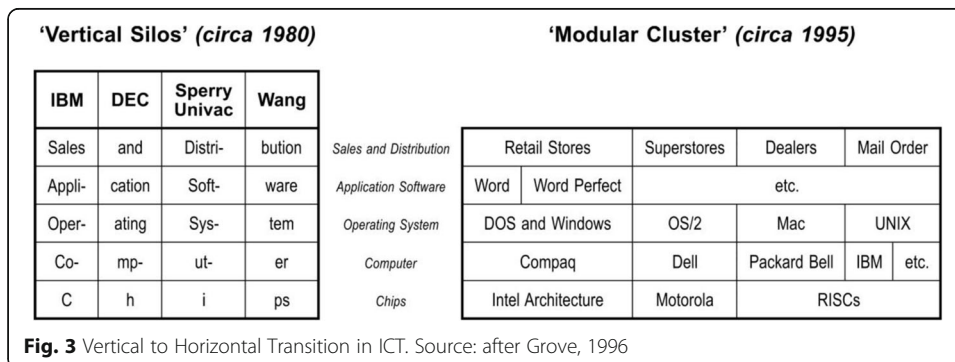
'Vertical Silos' *(circa 1980)*

| IBM | DEC | Sperry Univac | Wang |
|---|---|---|---|
| Sales | and | Distri- | bution |
| Appli- | cation | Soft- | ware |
| Oper- | ating | Sys- | tem |
| Co- | mp- | ut- | er |
| C | h | i | ps |

'Modular Cluster' *(circa 1995)*

| | | | | | | |
|---|---|---|---|---|---|---|
| Sales and Distribution | Retail Stores | | Superstores | Dealers | Mail Order | |
| Application Software | Word | Word Perfect | etc. | | | |
| Operating System | DOS and Windows | | OS/2 | Mac | UNIX | |
| Computer | Compaq | | Dell | Packard Bell | IBM | etc. |
| Chips | Intel Architecture | | Motorola | RISCs | | |

**Fig. 3** Vertical to Horizontal Transition in ICT. Source: after Grove, 1996